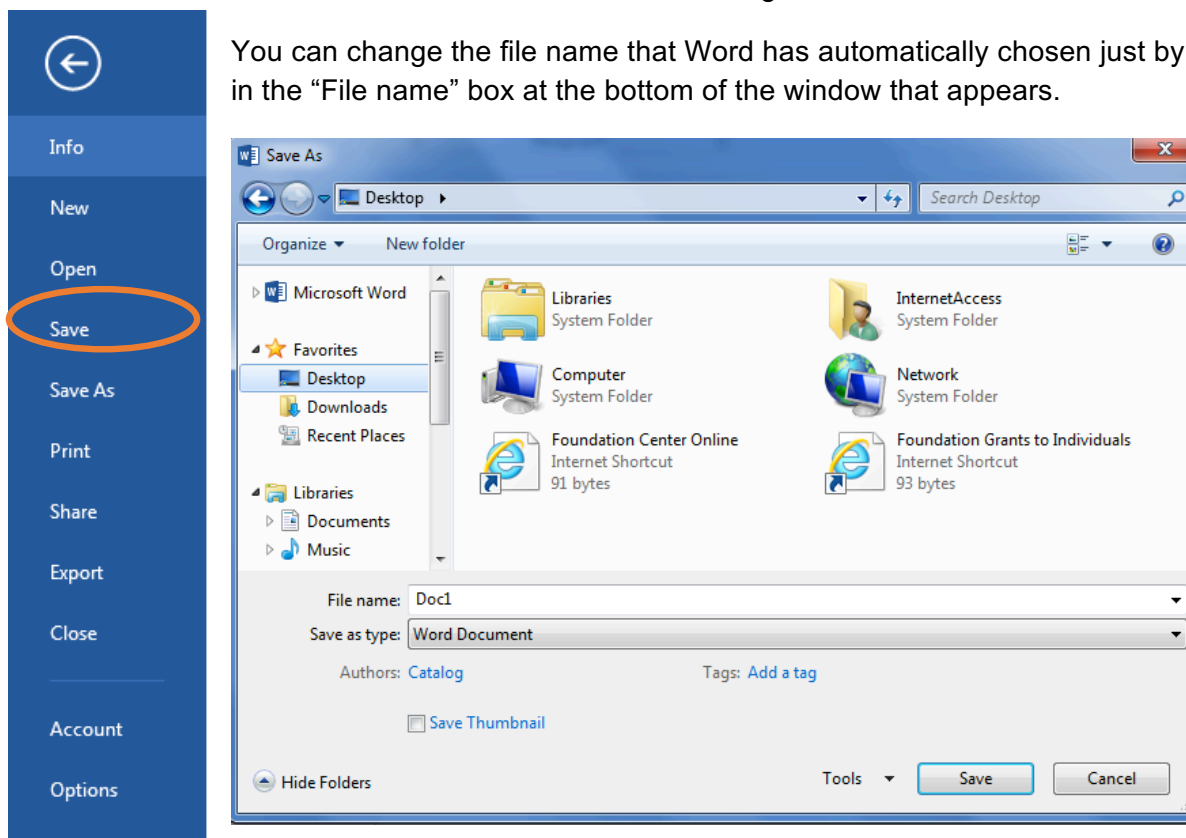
Info

New

Open

Save

Save As

Print

Share

Export

Close

Account

Options

You can change the file name that Word has automatically chosen just by in the "File name" box at the bottom of the window that appears.

Save As

Desktop

Search Desktop

Organize

New folder

Microsoft Word

Favorites

Desktop

Downloads

Recent Places

Libraries

Documents

Music

Libraries
System Folder

InternetAccess
System Folder

Computer
System Folder

Network
System Folder

Foundation Center Online
Internet Shortcut
91 bytes

Foundation Grants to Individuals
Internet Shortcut
93 bytes

File name: Doc1

Save as type: Word Document

Authors: Catalog

Tags: Add a tag

Save Thumbnail

Hide Folders

Tools

Save

Cancel